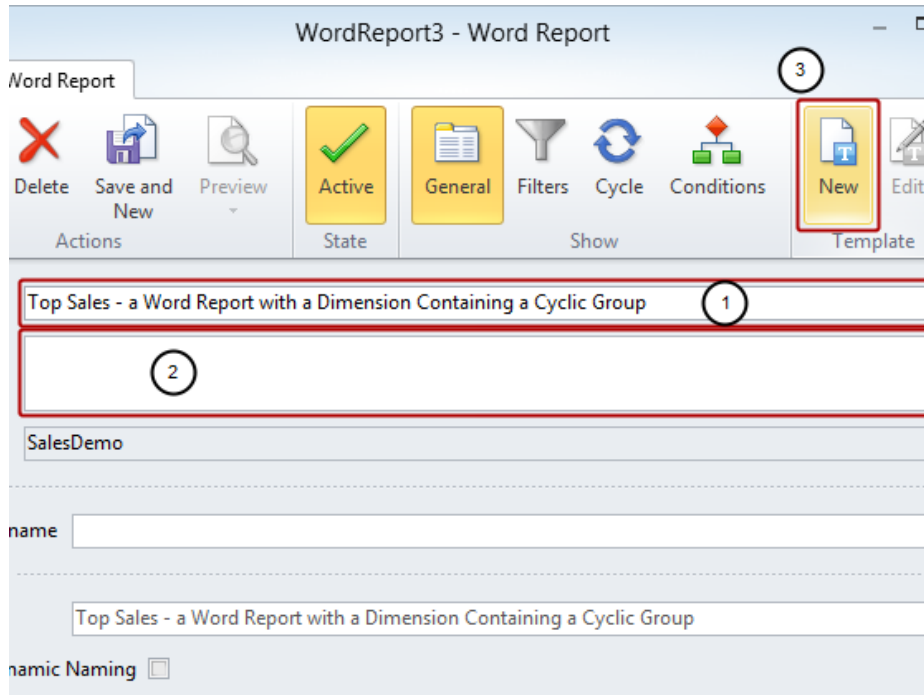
WordReport3 - Word Report

Word Report

3

Delete

Save and New

Preview

Actions

Active

State

General

Filters

Cycle

Conditions

Show

New

Edit

Template

Top Sales - a Word Report with a Dimension Containing a Cyclic Group

1

2

SalesDemo

name

Top Sales - a Word Report with a Dimension Containing a Cyclic Group

namic Naming